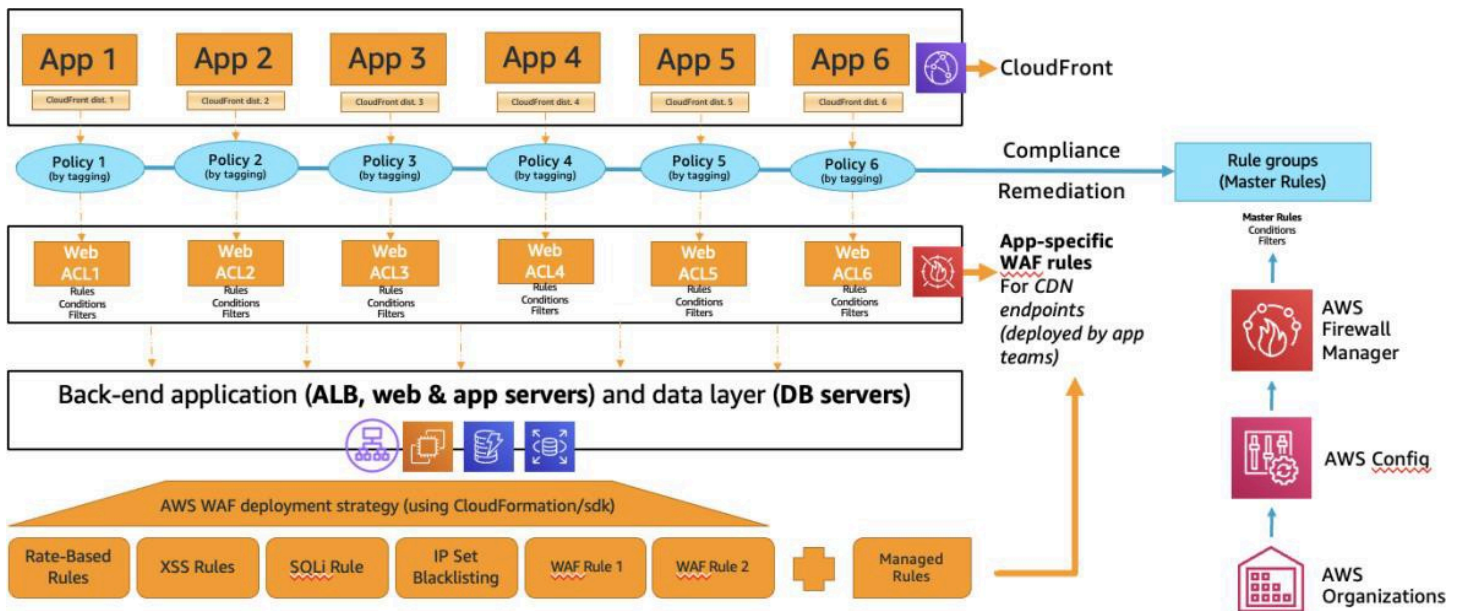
App 1
CloudFront dist. 1
App 2
CloudFront dist. 2
App 3
CloudFront dist. 3
App 4
CloudFront dist. 4
App 5
CloudFront dist. 5
App 6
CloudFront dist. 6
CloudFront

Policy 1 (by tagging)
Policy 2 (by tagging)
Policy 3 (by tagging)
Policy 4 (by tagging)
Policy 5 (by tagging)
Policy 6 (by tagging)

Compliance
Remediation

Rule groups (Master Rules)

Master Rules
Conditions
Filters

Web ACL1
Rules
Conditions
Filters
Web ACL2
Rules
Conditions
Filters
Web ACL3
Rules
Conditions
Filters
Web ACL4
Rules
Conditions
Filters
Web ACL5
Rules
Conditions
Filters
Web ACL6
Rules
Conditions
Filters

App-specific WAF rules
For CDN endpoints (deployed by app teams)

AWS Firewall Manager

Back-end application (ALB, web & app servers) and data layer (DB servers)

AWS Config

AWS WAF deployment strategy (using CloudFormation/sdk)

Rate-Based Rules
XSS Rules
SQLi Rule
IP Set Blacklisting
WAF Rule 1
WAF Rule 2
Managed Rules

AWS Organizations